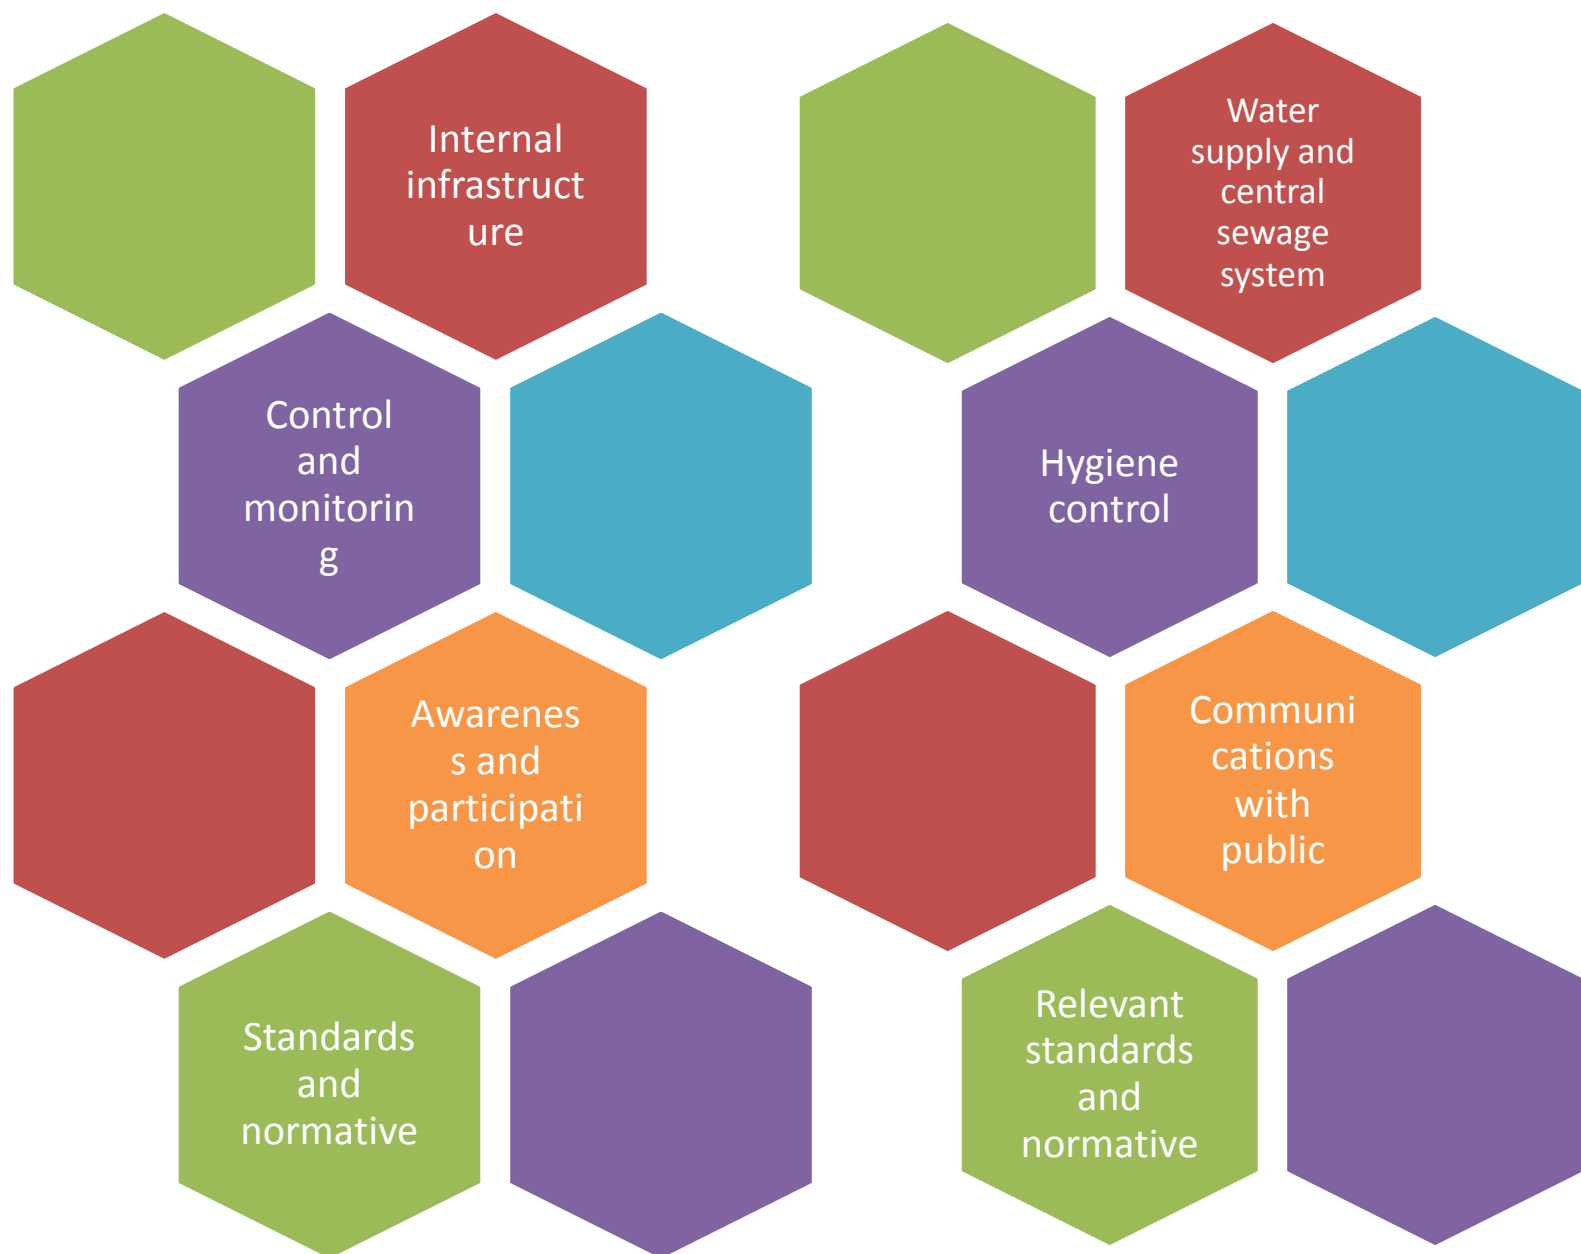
Internal infrastructure

Water supply and central sewage system

Control and monitoring

Hygiene control

Awareness and participation

Communications with public

Standards and normative

Relevant standards and normative